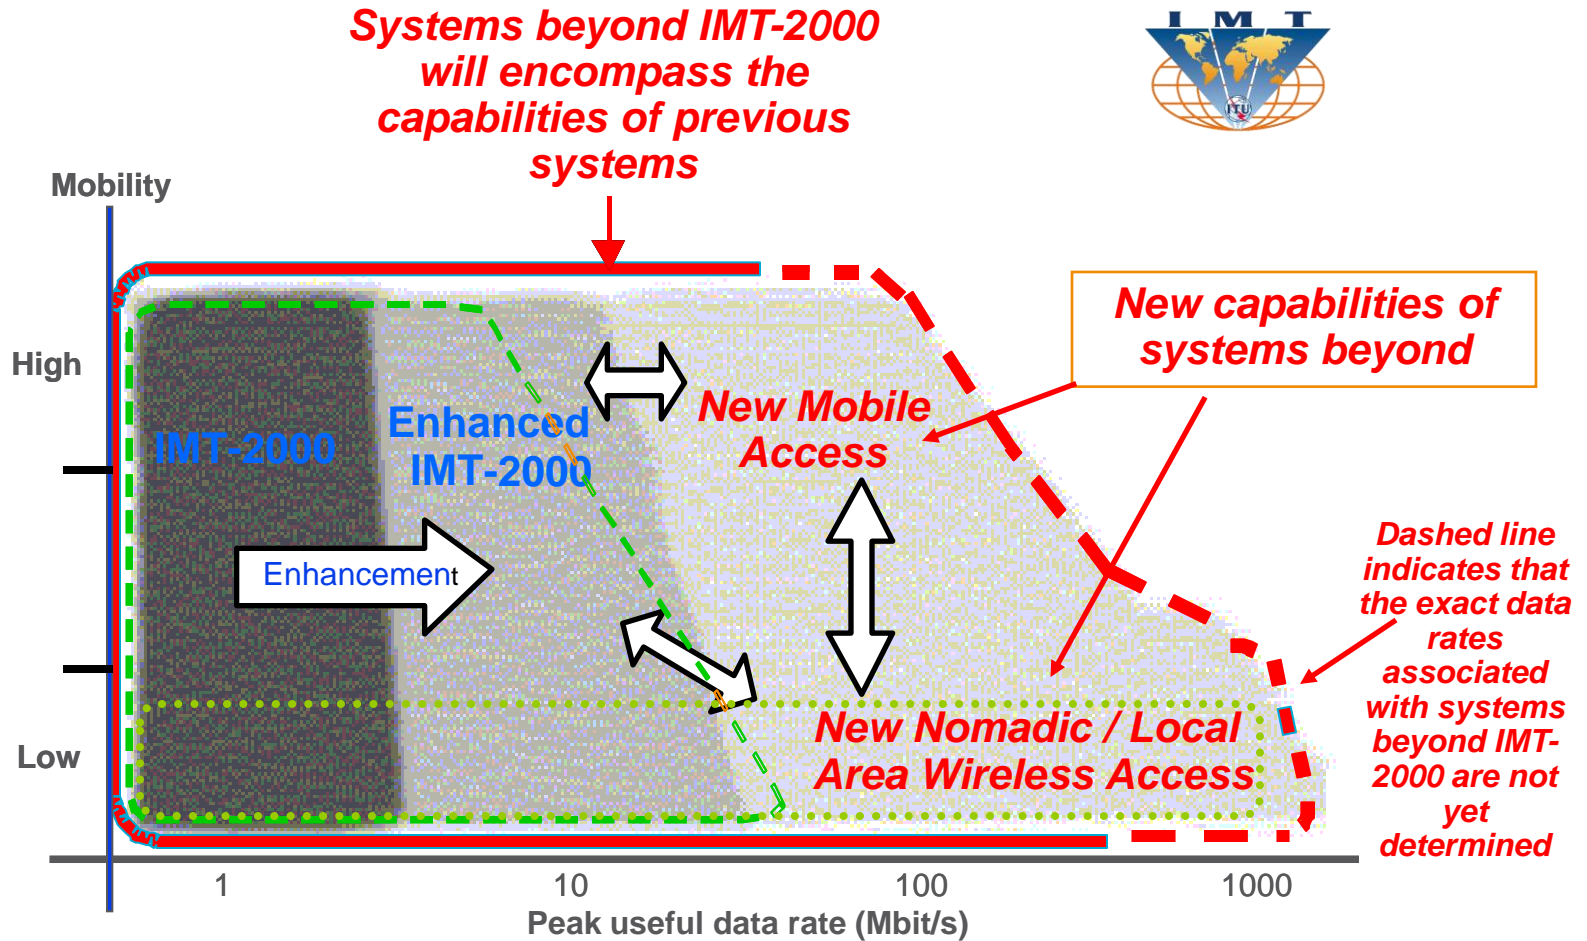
Systems beyond IMT-2000 will encompass the capabilities of previous systems

IMT

ITU

Mobility

High

Low

IMT-2000

Enhanced IMT-2000

Enhancement

New Mobile Access

New capabilities of systems beyond

New Nomadic / Local Area Wireless Access

Dashed line indicates that the exact data rates associated with systems beyond IMT-2000 are not yet determined

1

10

100

1000

Peak useful data rate (Mbit/s)